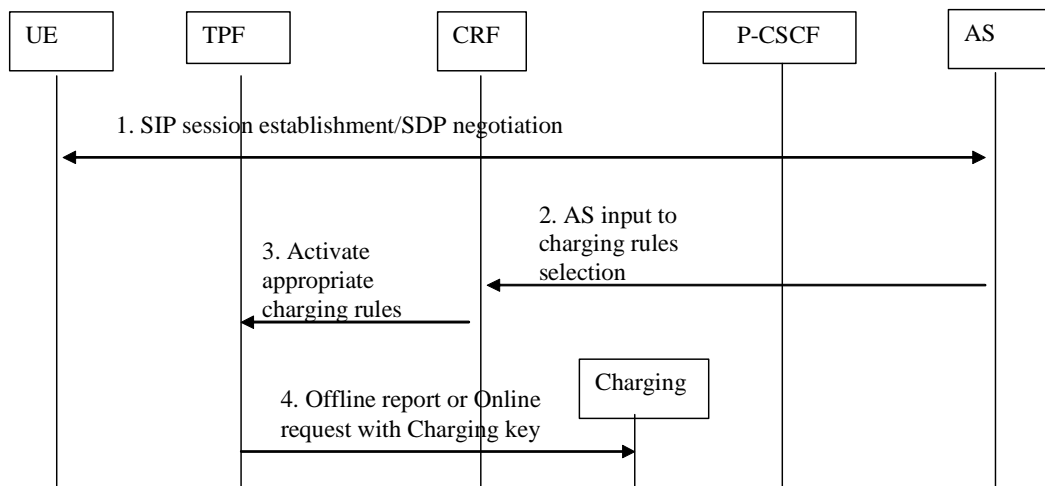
UE

TPF

CRF

P-CSCF

AS

1. SIP session establishment/SDP negotiation

2. AS input to charging rules selection

3. Activate appropriate charging rules

Charging

4. Offline report or Online request with Charging key